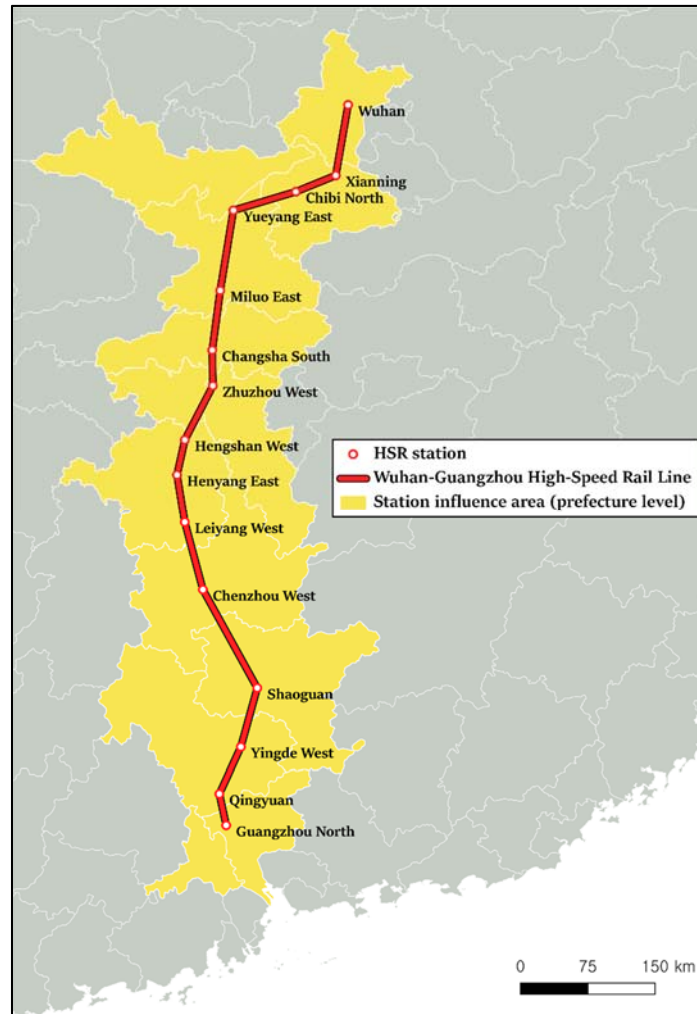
Wuhan
Xianning
Chibi North
Yueyang East
Miluo East
Changsha South
Zhuzhou West
Hengshan West
Henyang East
Leiyang West
Chenzhou West
Shaoguan
Yingde West
Qingyuan
Guangzhou North

HSR station
Wuhan-Guangzhou High-Speed Rail Line
Station influence area (prefecture level)

0 75 150 km